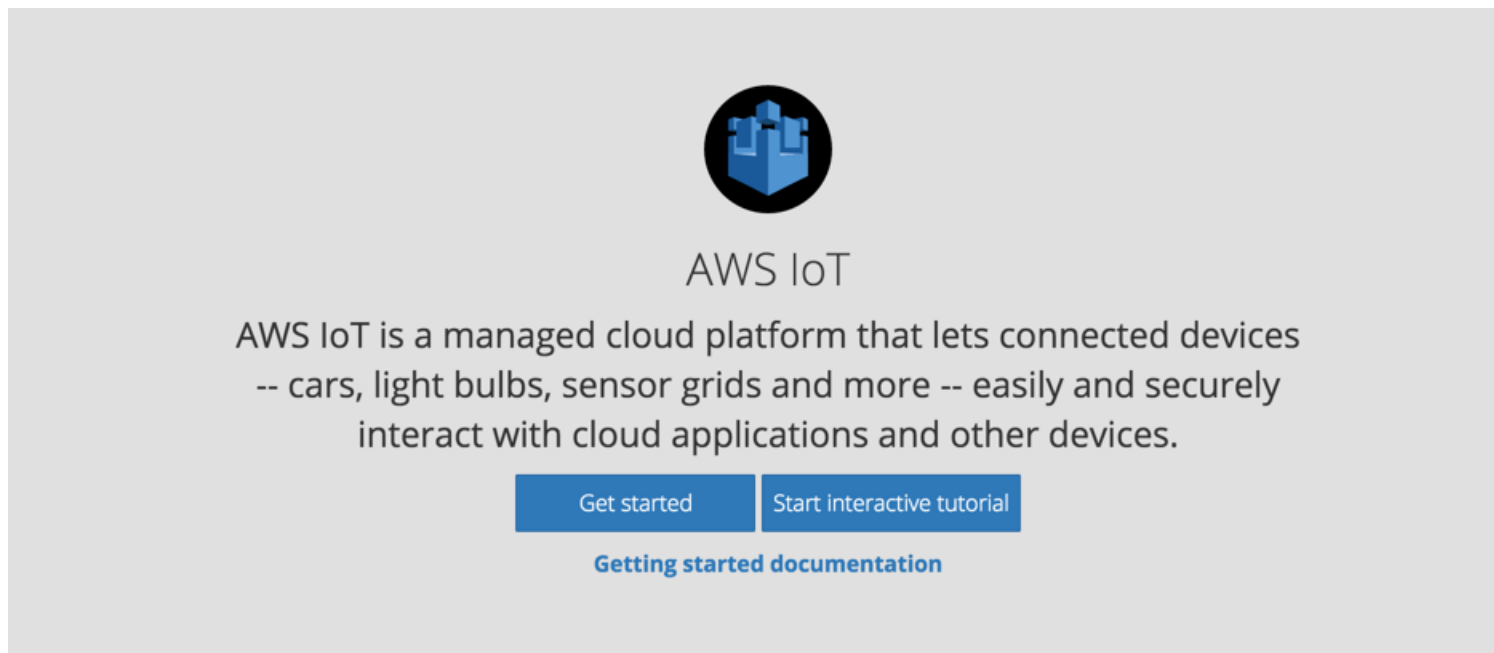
AWS IoT

AWS IoT is a managed cloud platform that lets connected devices -- cars, light bulbs, sensor grids and more -- easily and securely interact with cloud applications and other devices.

Get started

Start interactive tutorial

Getting started documentation